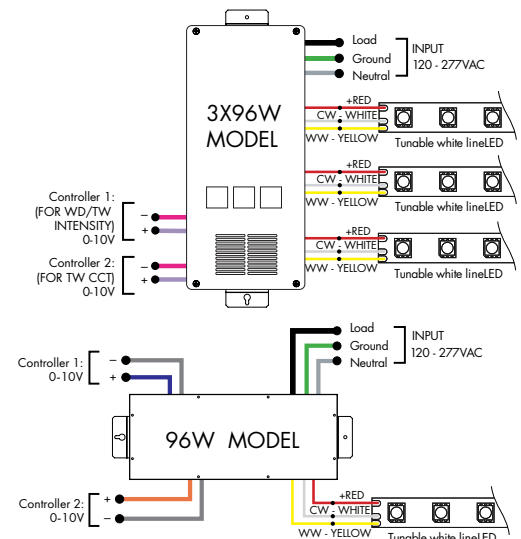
Load
Ground
Neutral
INPUT
120 - 277VAC

3X96W
MODEL

+RED
CW - WHITE
WW - YELLOW
Tunable white lineLED

+RED
CW - WHITE
WW - YELLOW
Tunable white lineLED

+RED
CW - WHITE
WW - YELLOW
Tunable white lineLED

Controller 1:
(FOR WD/TW
INTENSITY)
0-10V
–
+

Controller 2:
(FOR TW CCT)
0-10V
–
+

Load
Ground
Neutral
INPUT
120 - 277VAC

Controller 1:
0-10V
–
+

96W MODEL

Controller 2:
0-10V
+
–

+RED
CW - WHITE
WW - YELLOW
Tunable white lineLED